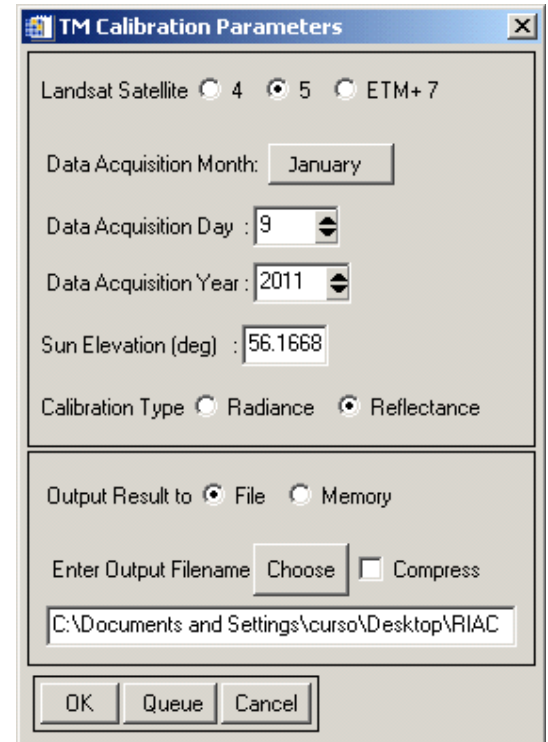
TM Calibration Parameters

Landsat Satellite 4 5 ETM+ 7

Data Acquisition Month: January

Data Acquisition Day : 9

Data Acquisition Year : 2011

Sun Elevation (deg) : 56.1668

Calibration Type Radiance Reflectance

Output Result to File Memory

Enter Output Filename Choose Compress

C:\Documents and Settings\curso\Desktop\RIAC

OK Queue Cancel